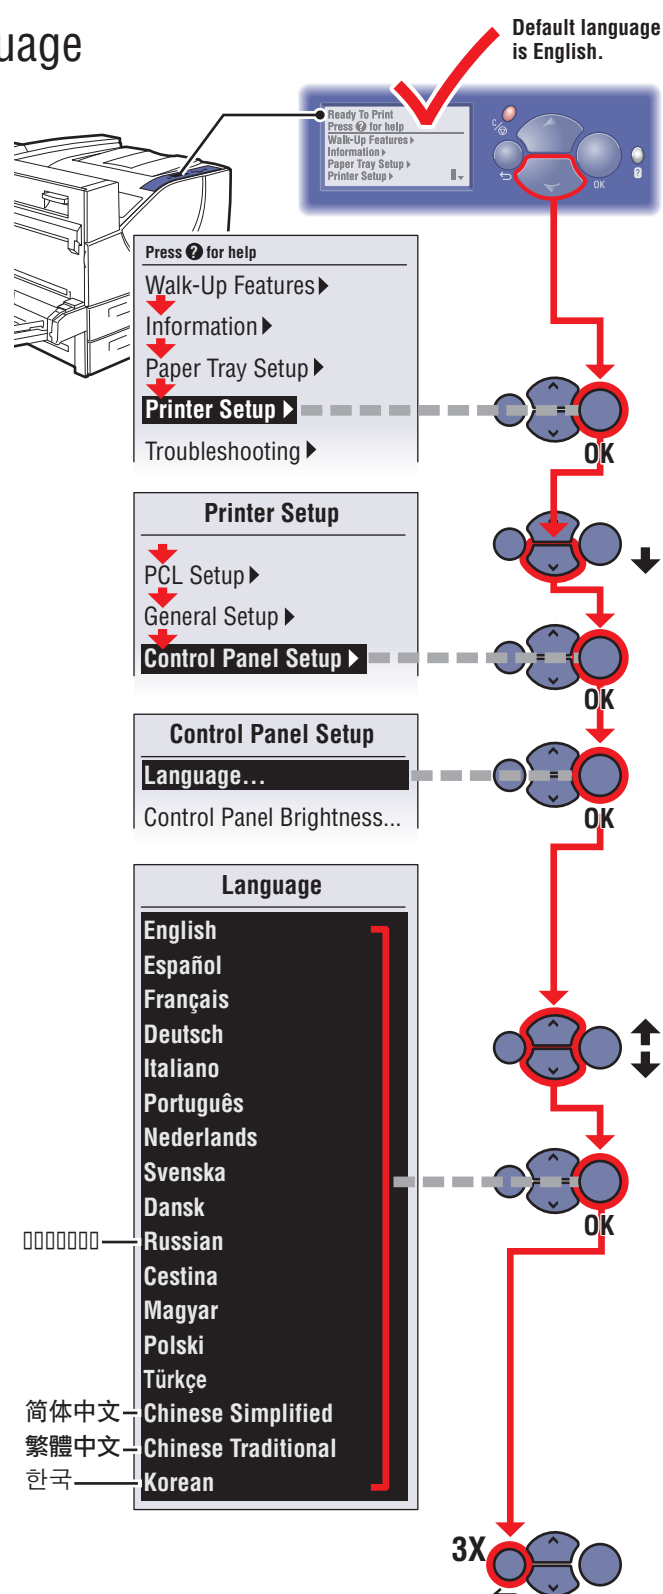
uage

Default language is English.

Ready To Print
Press ? for help
Walk-Up Features
Information
Paper Tray Setup
Printer Setup

OK

Press ? for help
Walk-Up Features
Information
Paper Tray Setup
Printer Setup
Troubleshooting

OK

Printer Setup
PCL Setup
General Setup
Control Panel Setup

OK

Control Panel Setup
Language...
Control Panel Brightness...

OK

Language
English
Español
Français
Deutsch
Italiano
Português
Nederlands
Svenska
Dansk
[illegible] Russian
Cestina
Magyar
Polski
Türkçe
简体中文 Chinese Simplified
繁體中文 Chinese Traditional
한국 Korean

OK

3X